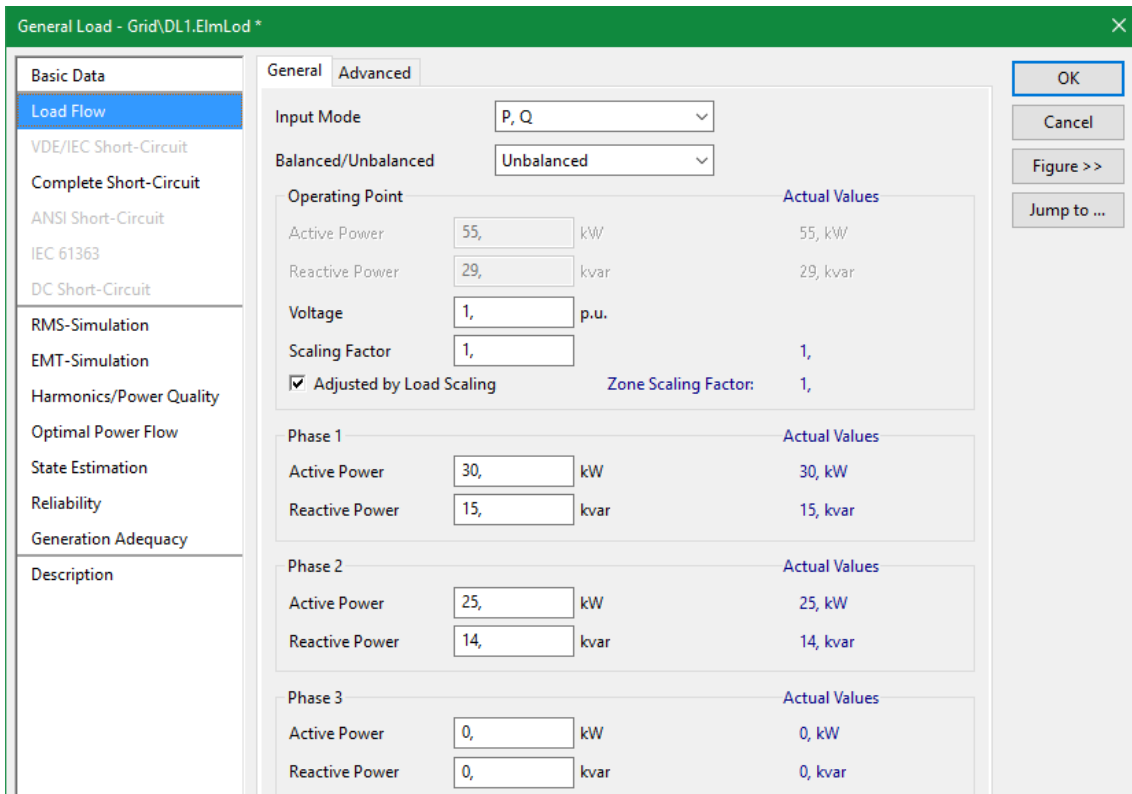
General Load - Grid\DL1.ElmLod *

Basic Data
Load Flow
VDE/IEC Short-Circuit
Complete Short-Circuit
ANSI Short-Circuit
IEC 61363
DC Short-Circuit
RMS-Simulation
EMT-Simulation
Harmonics/Power Quality
Optimal Power Flow
State Estimation
Reliability
Generation Adequacy
Description

General | Advanced

Input Mode: P, Q
Balanced/Unbalanced: Unbalanced

Operating Point | Actual Values
Active Power 55, kW | 55, kW
Reactive Power 29, kvar | 29, kvar
Voltage 1, p.u.
Scaling Factor 1, | 1,
☑ Adjusted by Load Scaling | Zone Scaling Factor: 1,

Phase 1 | Actual Values
Active Power 30, kW | 30, kW
Reactive Power 15, kvar | 15, kvar

Phase 2 | Actual Values
Active Power 25, kW | 25, kW
Reactive Power 14, kvar | 14, kvar

Phase 3 | Actual Values
Active Power 0, kW | 0, kW
Reactive Power 0, kvar | 0, kvar

OK
Cancel
Figure >>
Jump to ...